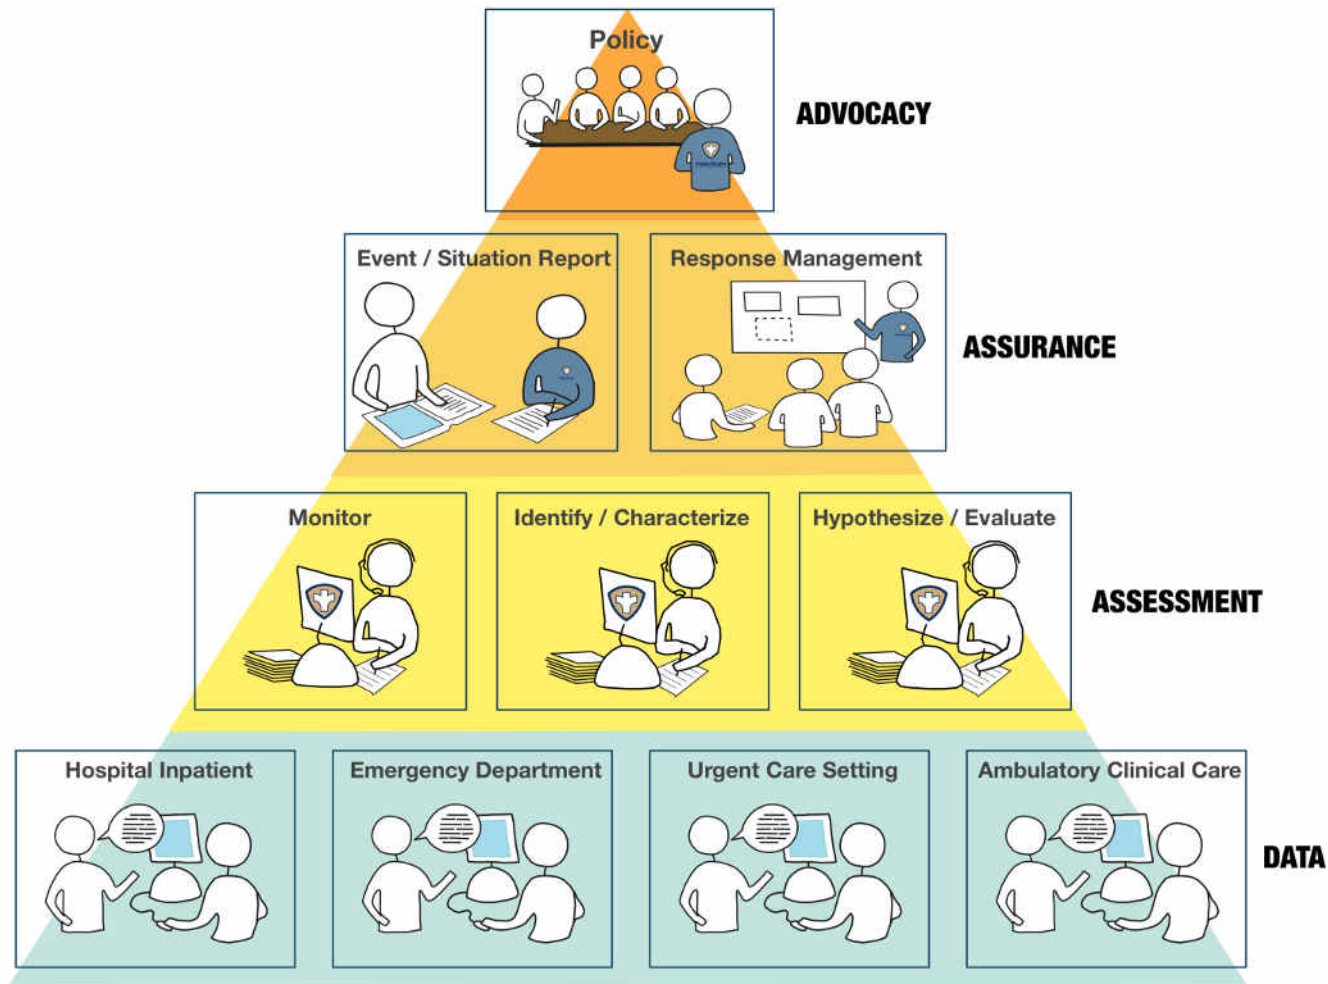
Policy

ADVOCACY

Event / Situation Report

Response Management

ASSURANCE

Monitor

Identify / Characterize

Hypothesize / Evaluate

ASSESSMENT

Hospital Inpatient

Emergency Department

Urgent Care Setting

Ambulatory Clinical Care

DATA